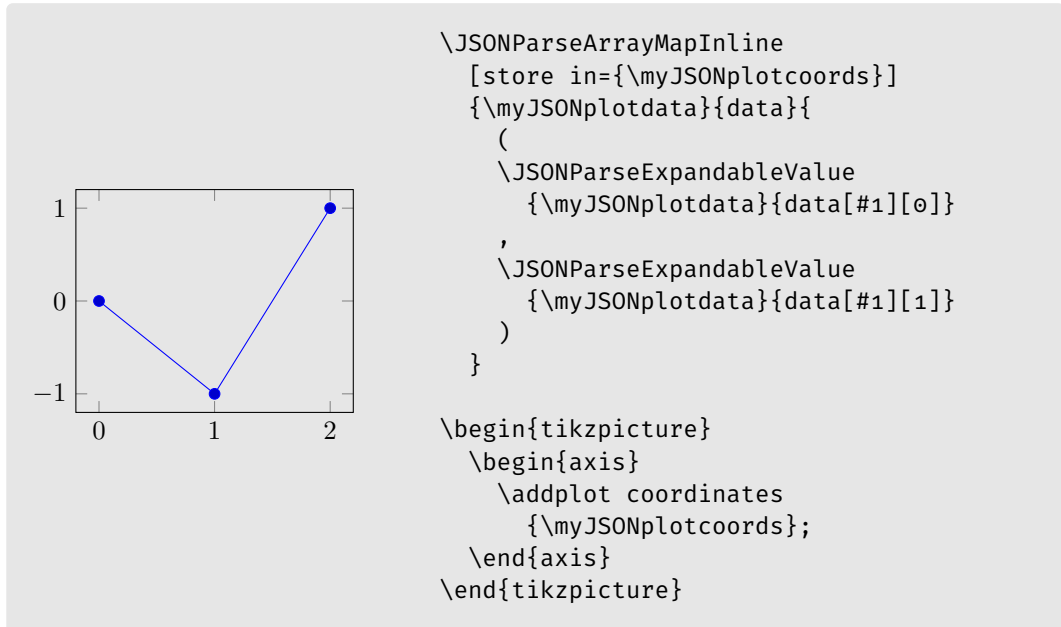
1
0
−1
0 1 2

\JSONParseArrayMapInline
  [store in={\myJSONplotcoords}]
  {\myJSONplotdata}{data}{
    (
    \JSONParseExpandableValue
      {\myJSONplotdata}{data[#1][0]}
    ,
    \JSONParseExpandableValue
      {\myJSONplotdata}{data[#1][1]}
    )
  }

\begin{tikzpicture}
  \begin{axis}
    \addplot coordinates
      {\myJSONplotcoords};
  \end{axis}
\end{tikzpicture}